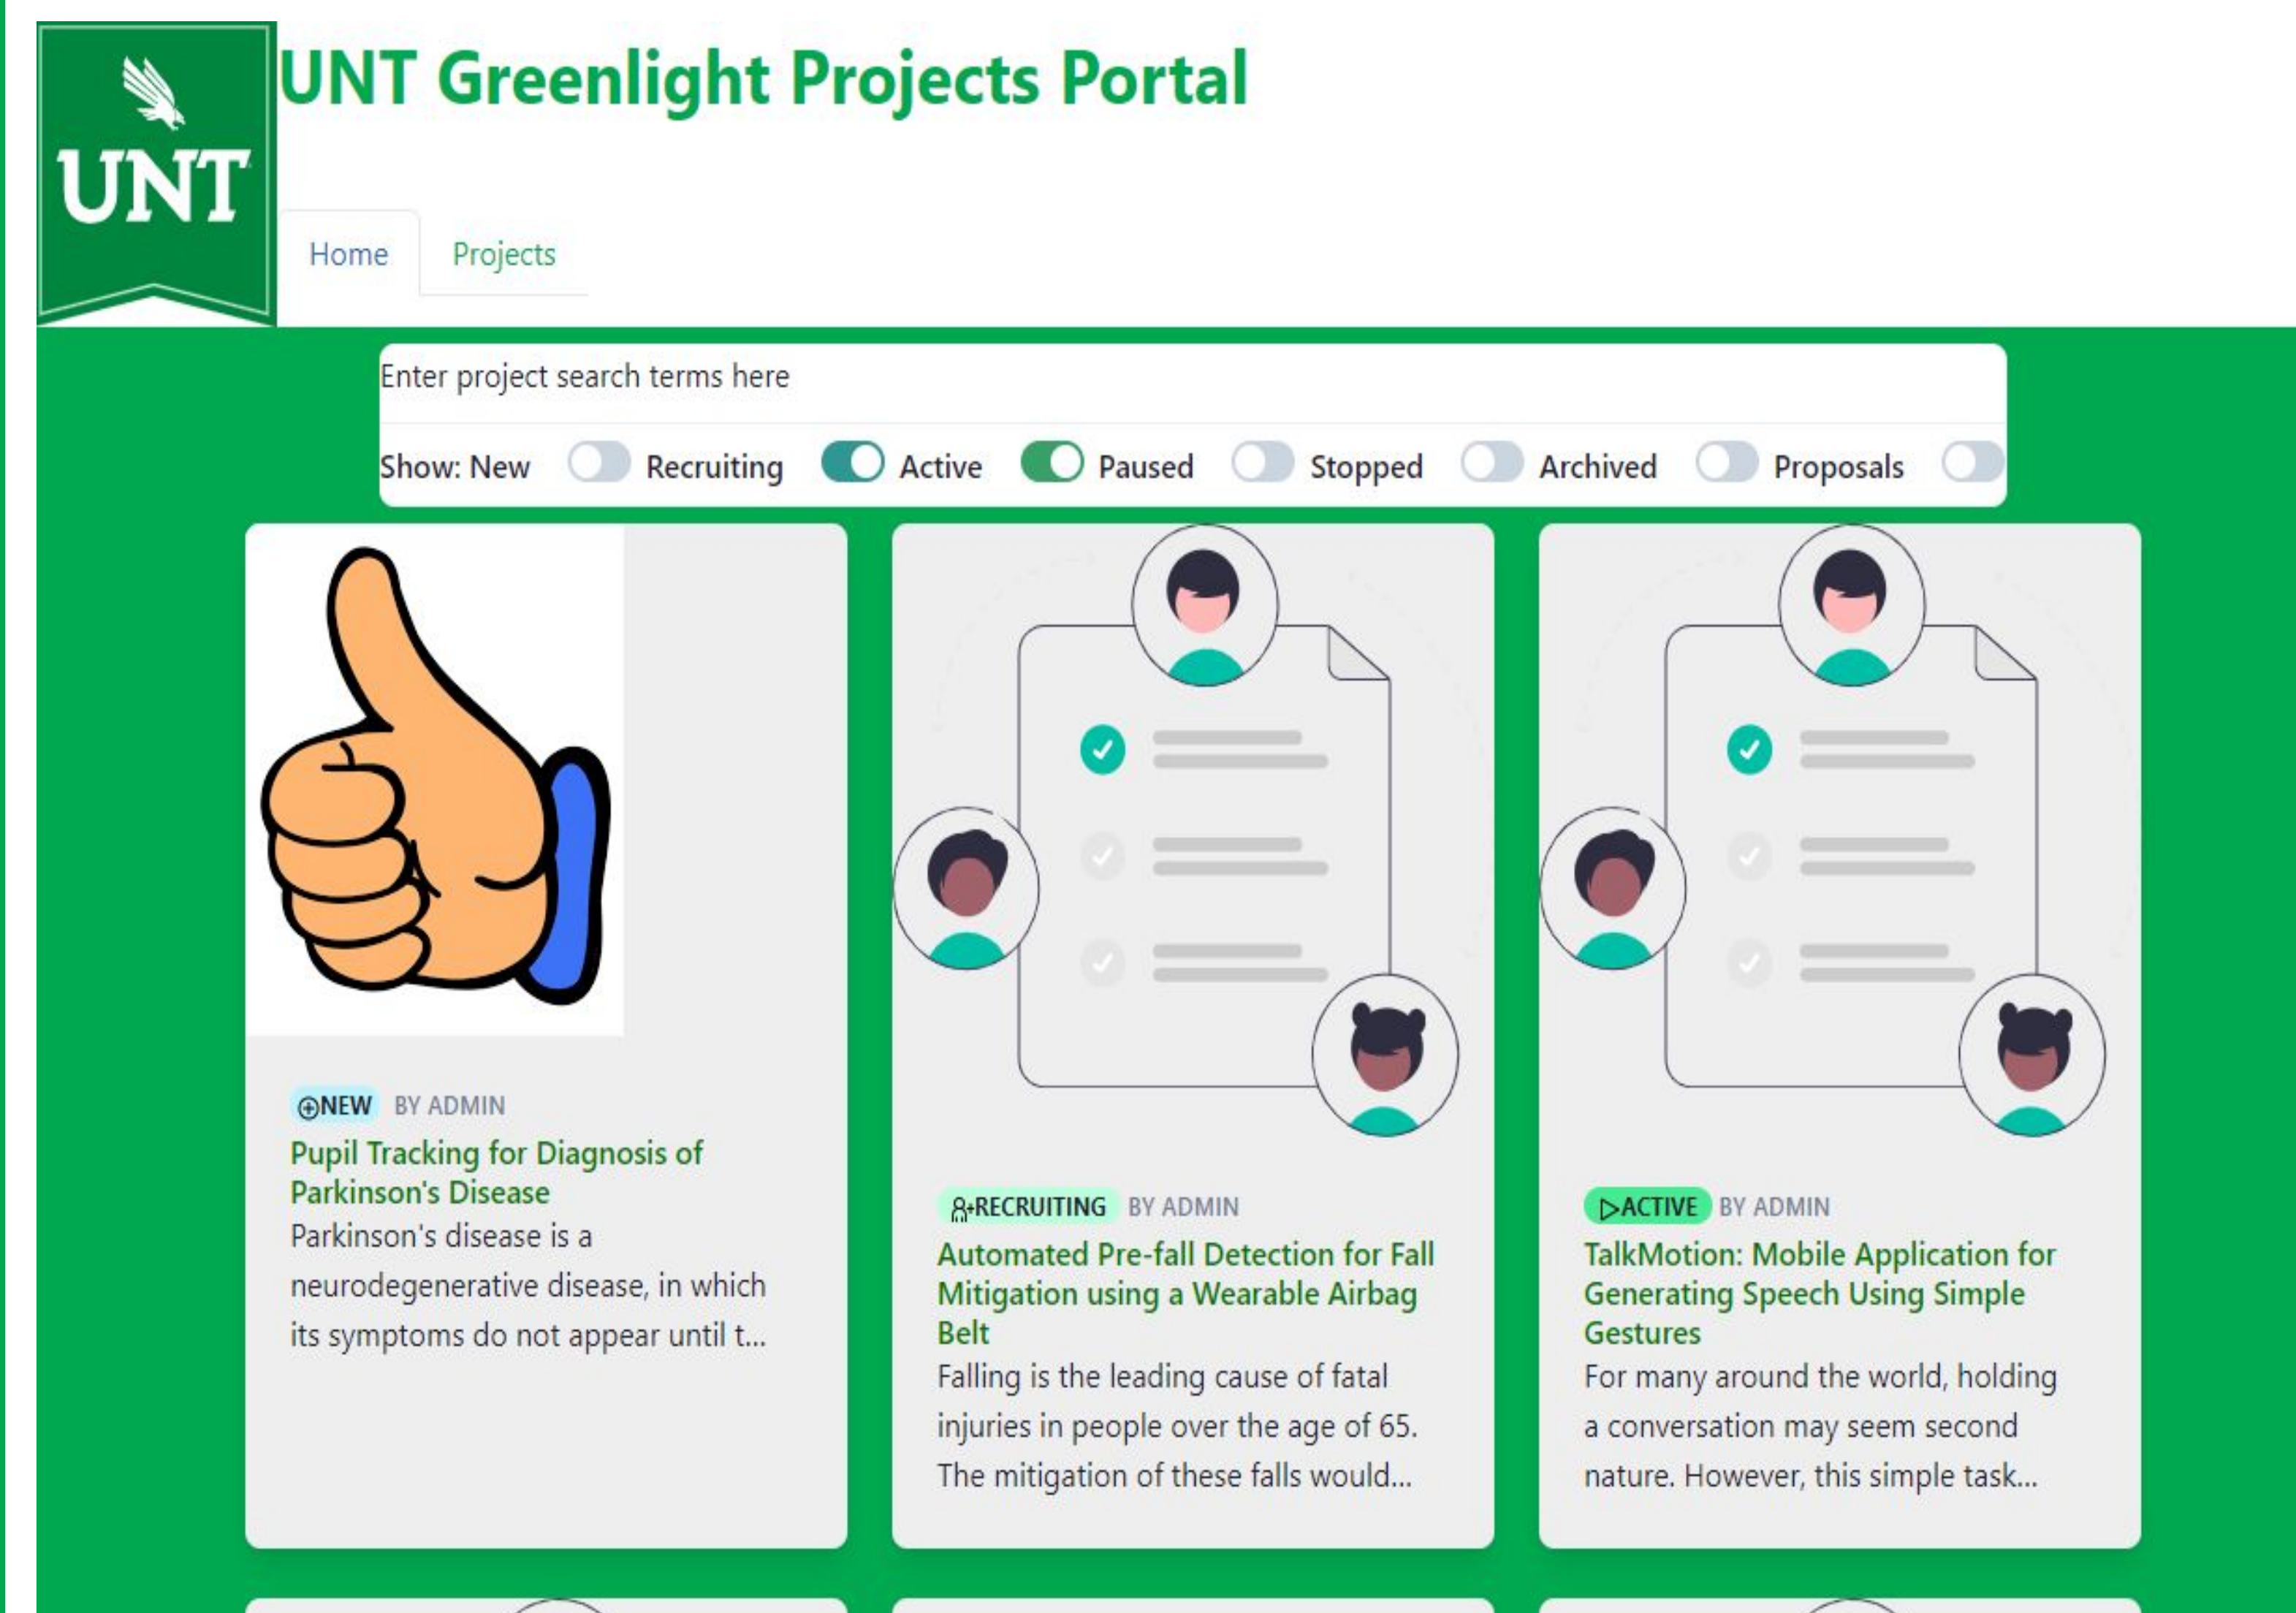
UNT

UNT Greenlight Projects Portal

Home Projects

Enter project search terms here

Show: New Recruiting Active Paused Stopped Archived Proposals

NEW BY ADMIN
Pupil Tracking for Diagnosis of Parkinson's Disease
Parkinson's disease is a neurodegenerative disease, in which its symptoms do not appear until t...

RECRUITING BY ADMIN
Automated Pre-fall Detection for Fall Mitigation using a Wearable Airbag Belt
Falling is the leading cause of fatal injuries in people over the age of 65. The mitigation of these falls would...

ACTIVE BY ADMIN
TalkMotion: Mobile Application for Generating Speech Using Simple Gestures
For many around the world, holding a conversation may seem second nature. However, this simple task...